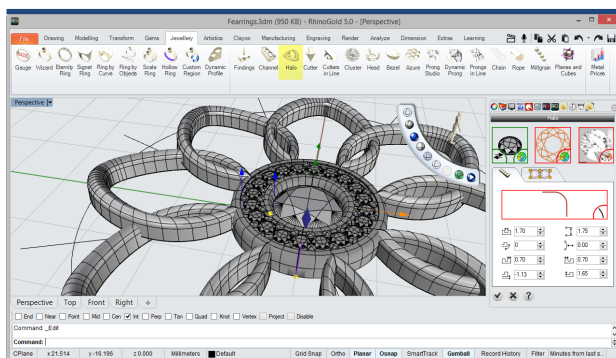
Fearrings.3dm (950 KB) - RhinoGold 5.0 - [Perspective]

File | Drawing | Modelling | Transform | Gems | Jewellery | Artistica | Clayoo | Manufacturing | Engraving | Render | Analyze | Dimension | Extras | Learning

Gauge | Wizard | Eternity Ring | Signet Ring | Ring by Curve | Ring by Objects | Scale Ring | Hollow Ring | Custom Region | Dynamic Profile | Findings | Channel | Halo | Cutter | Cutters in Line | Cluster | Head | Bezel | Azure | Prong Studio | Dynamic Prong | Prongs in Line | Chain | Rope | Millgrain | Planes and Cubes | Metal Prices

Perspective

Halo

1.70 | 1.75
0 | 0.00
0.70 | 0.70
1.13 | 1.65

Perspective | Top | Front | Right

End | Near | Point | Mid | Cen | Int | Perp | Tan | Quad | Knot | Vertex | Project | Disable

Command: _Edit
Command:

CPlane | x 21.514 | y -16.196 | z 0.000 | Millimeters | Default | Grid Snap | Ortho | Planar | Osnap | SmartTrack | Gumball | Record History | Filter | Minutes from last s...